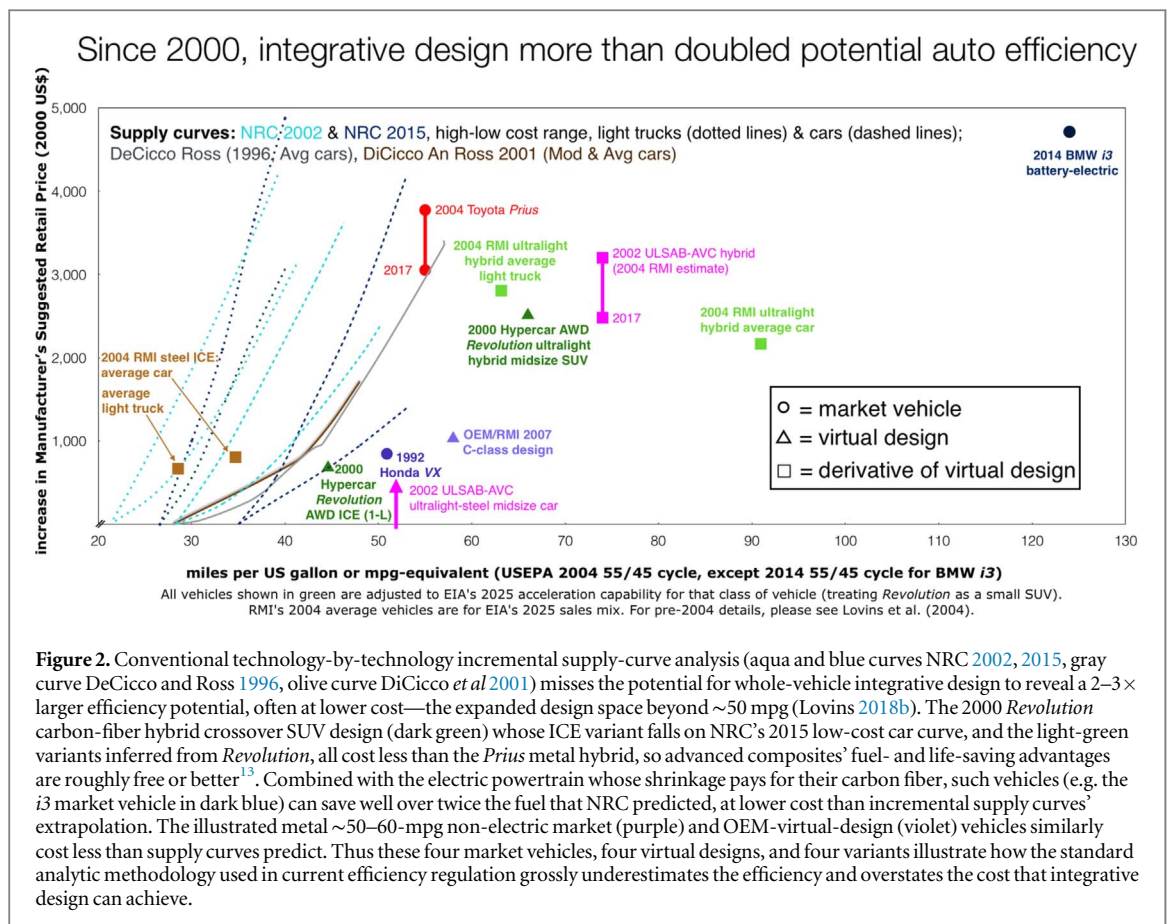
Since 2000, integrative design more than doubled potential auto efficiency

Supply curves: NRC 2002 & NRC 2015, high-low cost range, light trucks (dotted lines) & cars (dashed lines); DeCicco Ross (1996, Avg cars), DiCicco An Ross 2001 (Mod & Avg cars)

2014 BMW $i3$ battery-electric

2004 Toyota Prius

2017

2004 RMI ultralight hybrid average light truck

2002 ULSAB-AVC hybrid (2004 RMI estimate)

2017

2000 Hypercar AWD Revolution ultralight hybrid midsize SUV

2004 RMI ultralight hybrid average car

2004 RMI steel ICE: average car

average light truck

○ = market vehicle
△ = virtual design
□ = derivative of virtual design

OEM/RMI 2007 C-class design

1992 Honda VX

2000 Hypercar Revolution AWD ICE (1-L)

2002 ULSAB-AVC ultralight-steel midsize car

increase in Manufacturer's Suggested Retail Price (2000 US$)

5,000
4,000
3,000
2,000
1,000

20 30 40 50 60 70 80 90 100 110 120 130

miles per US gallon or mpg-equivalent (USEPA 2004 55/45 cycle, except 2014 55/45 cycle for BMW $i3$)

All vehicles shown in green are adjusted to EIA's 2025 acceleration capability for that class of vehicle (treating Revolution as a small SUV). RMI's 2004 average vehicles are for EIA's 2025 sales mix. For pre-2004 details, please see Lovins et al. (2004).

Figure 2. Conventional technology-by-technology incremental supply-curve analysis (aqua and blue curves NRC 2002, 2015, gray curve DeCicco and Ross 1996, olive curve DiCicco et al 2001) misses the potential for whole-vehicle integrative design to reveal a 2–3× larger efficiency potential, often at lower cost—the expanded design space beyond ~50 mpg (Lovins 2018b). The 2000 Revolution carbon-fiber hybrid crossover SUV design (dark green) whose ICE variant falls on NRC's 2015 low-cost car curve, and the light-green variants inferred from Revolution, all cost less than the Prius metal hybrid, so advanced composites' fuel- and life-saving advantages are roughly free or better$^{13}$. Combined with the electric powertrain whose shrinkage pays for their carbon fiber, such vehicles (e.g. the $i3$ market vehicle in dark blue) can save well over twice the fuel that NRC predicted, at lower cost than incremental supply curves' extrapolation. The illustrated metal ~50–60-mpg non-electric market (purple) and OEM-virtual-design (violet) vehicles similarly cost less than supply curves predict. Thus these four market vehicles, four virtual designs, and four variants illustrate how the standard analytic methodology used in current efficiency regulation grossly underestimates the efficiency and overstates the cost that integrative design can achieve.